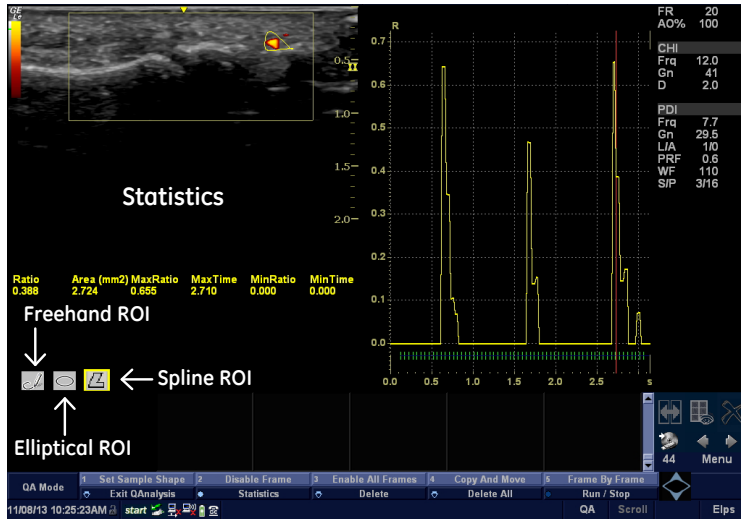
GE

0.5
1.0
1.5
2.0

Statistics

| Ratio | Area (mm2) | MaxRatio | MaxTime | MinRatio | MinTime |
|---|---|---|---|---|---|
| 0.388 | 2.724 | 0.655 | 2.710 | 0.000 | 0.000 |

Freehand ROI

Spline ROI

Elliptical ROI

R
0.7
0.6
0.5
0.4
0.3
0.2
0.1
0.0
0.0 0.5 1.0 1.5 2.0 2.5 3.0 s

FR 20
AO% 100
CHI
Frq 12.0
Gn 41
D 2.0
PDI
Frq 7.7
Gn 29.5
L/A 1/0
PRF 0.6
WF 110
S/P 3/16

44
Menu

QA Mode
1 Set Sample Shape
Exit QAnalysis
2 Disable Frame
Statistics
3 Enable All Frames
Delete
4 Copy And Move
Delete All
5 Frame By Frame
Run / Stop

11/08/13 10:25:23AM start
QA Scroll Elps